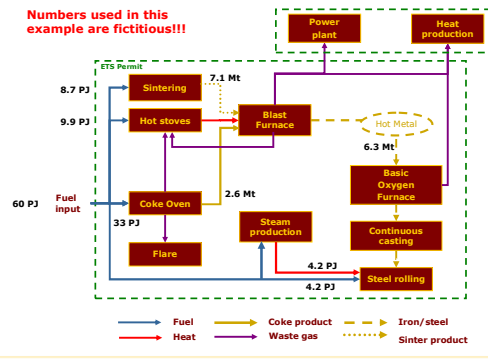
Numbers used in this example are fictitious!!!

Power plant

Heat production

ETS Permit

8.7 PJ

Sintering

7.1 Mt

9.9 PJ

Hot stoves

Blast Furnace

Hot Metal

6.3 Mt

Basic Oxygen Furnace

60 PJ

Fuel input

Coke Oven

2.6 Mt

33 PJ

Steam production

Continuous casting

Flare

4.2 PJ

Steel rolling

4.2 PJ

Fuel

Heat

Coke product

Waste gas

Iron/steel

Sinter product